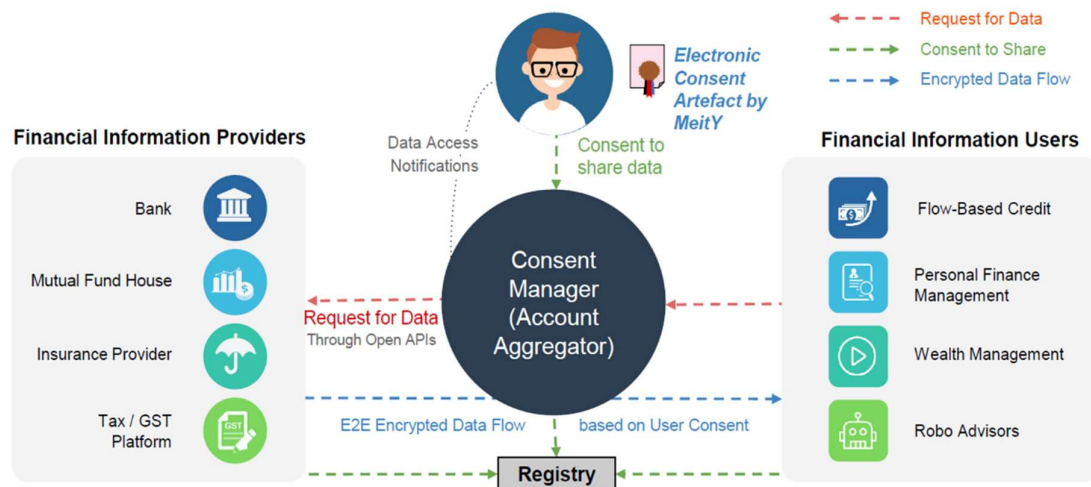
Request for Data
Consent to Share
Encrypted Data Flow

Electronic Consent Artefact by MeitY

Data Access Notifications

Consent to share data

Financial Information Providers

Bank

Mutual Fund House

Insurance Provider

Tax / GST Platform

GST

Consent Manager (Account Aggregator)

Request for Data
Through Open APIs

E2E Encrypted Data Flow

based on User Consent

Registry

Financial Information Users

Flow-Based Credit

Personal Finance Management

Wealth Management

Robo Advisors